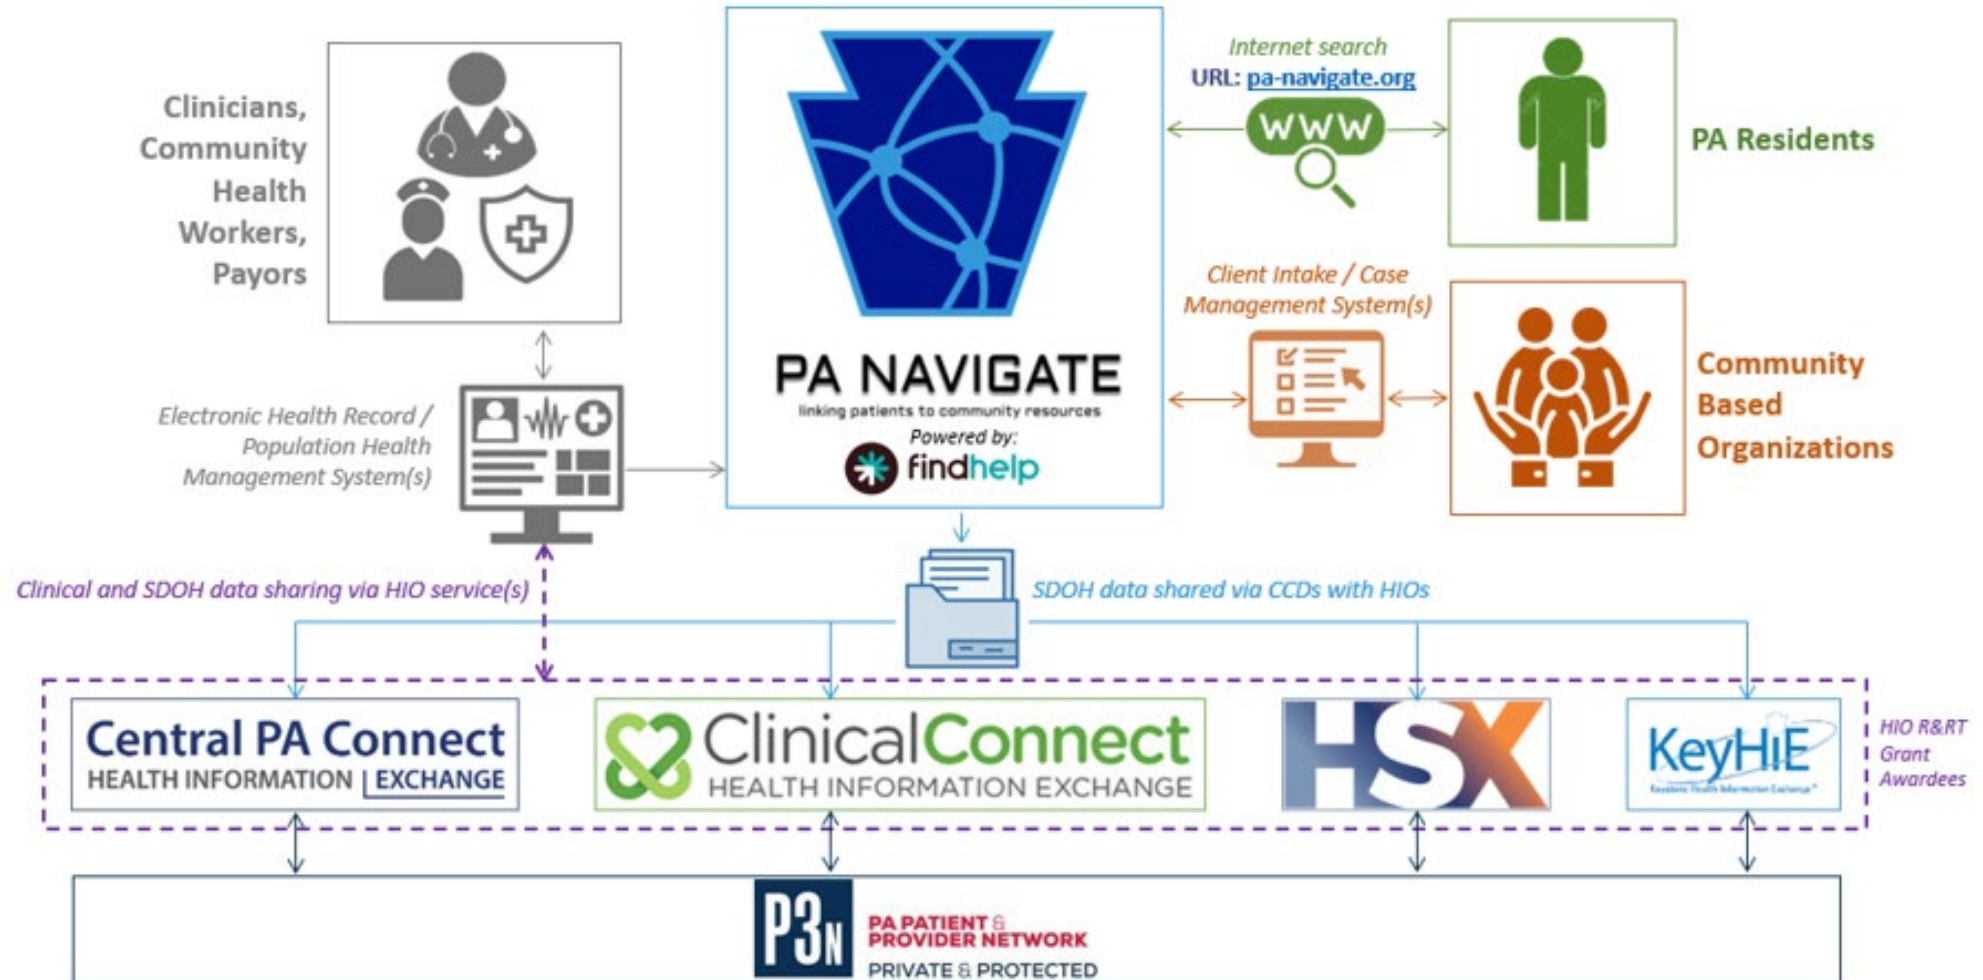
Clinicians, Community Health Workers, Payors

PA NAVIGATE
linking patients to community resources
Powered by:
findhelp

Internet search
URL: pa-navigate.org
WWW

PA Residents

Client Intake / Case Management System(s)

Community Based Organizations

Electronic Health Record / Population Health Management System(s)

Clinical and SDOH data sharing via HIO service(s)

SDOH data shared via CCDs with HIOs

Central PA Connect
HEALTH INFORMATION | EXCHANGE

ClinicalConnect
HEALTH INFORMATION EXCHANGE

HSX

KeyHIE
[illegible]

HIO R&RT Grant Awardees

P3N
PA PATIENT & PROVIDER NETWORK
PRIVATE & PROTECTED